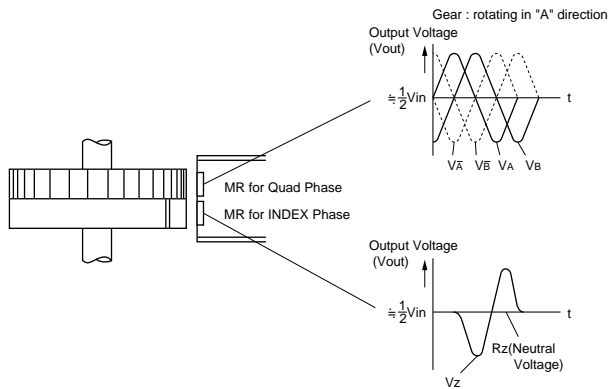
Gear : rotating in "A" direction

Output Voltage
(Vout)

$\fallingdotseq \frac{1}{2}$Vin

t

$V_{\bar{A}}$ $V_{\bar{B}}$ $V_A$ $V_B$

MR for Quad Phase

MR for INDEX Phase

Output Voltage
(Vout)

$\fallingdotseq \frac{1}{2}$Vin

t

Rz(Neutral Voltage)

Vz